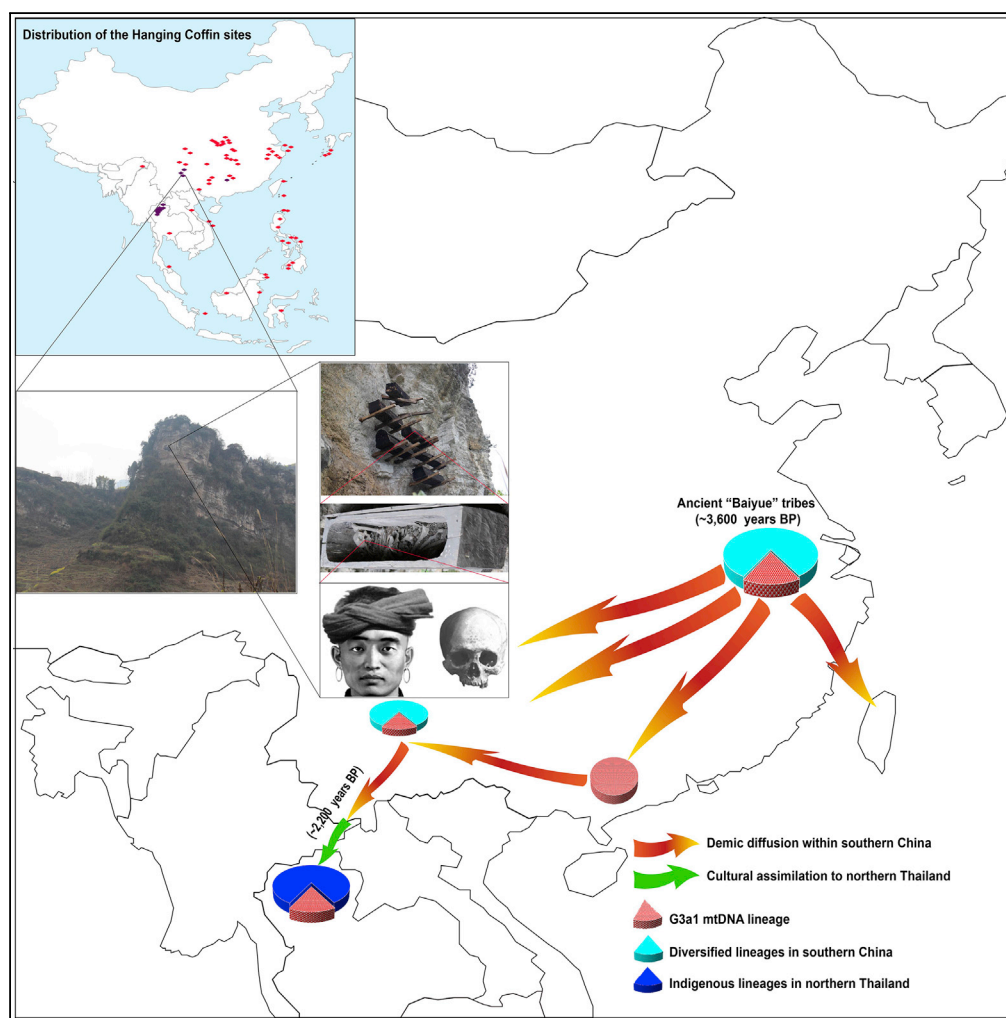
Distribution of the Hanging Coffin sites

Ancient "Baiyue" tribes
(~3,600 years BP)

(~2,200 years BP)

Demic diffusion within southern China

Cultural assimilation to northern Thailand

G3a1 mtDNA lineage

Diversified lineages in southern China

Indigenous lineages in northern Thailand